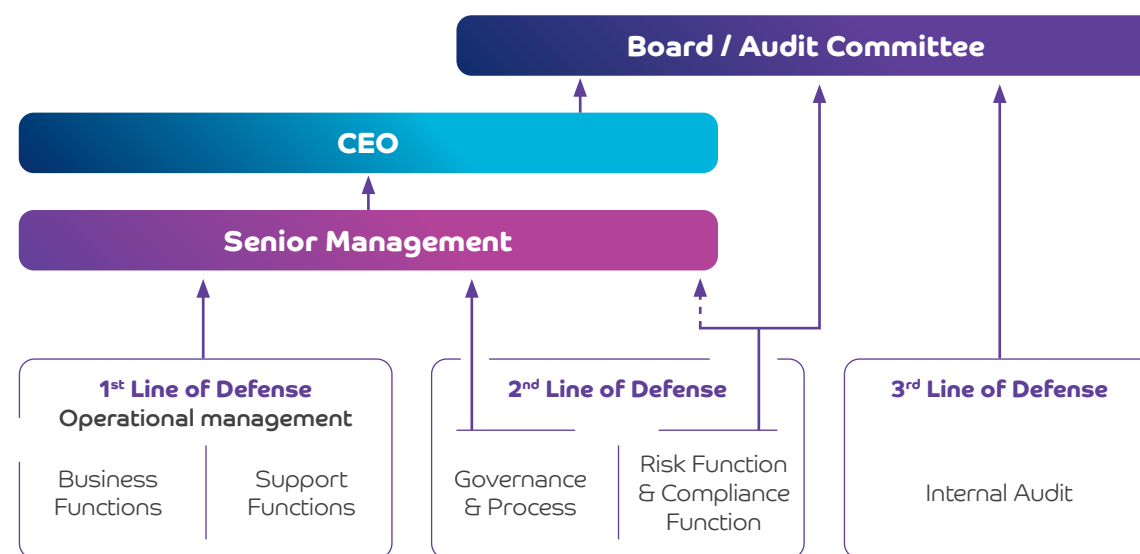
Board / Audit Committee

CEO

Senior Management

1$^{st}$ Line of Defense
Operational management

Business Functions

Support Functions

2$^{nd}$ Line of Defense

Governance & Process

Risk Function & Compliance Function

3$^{rd}$ Line of Defense

Internal Audit